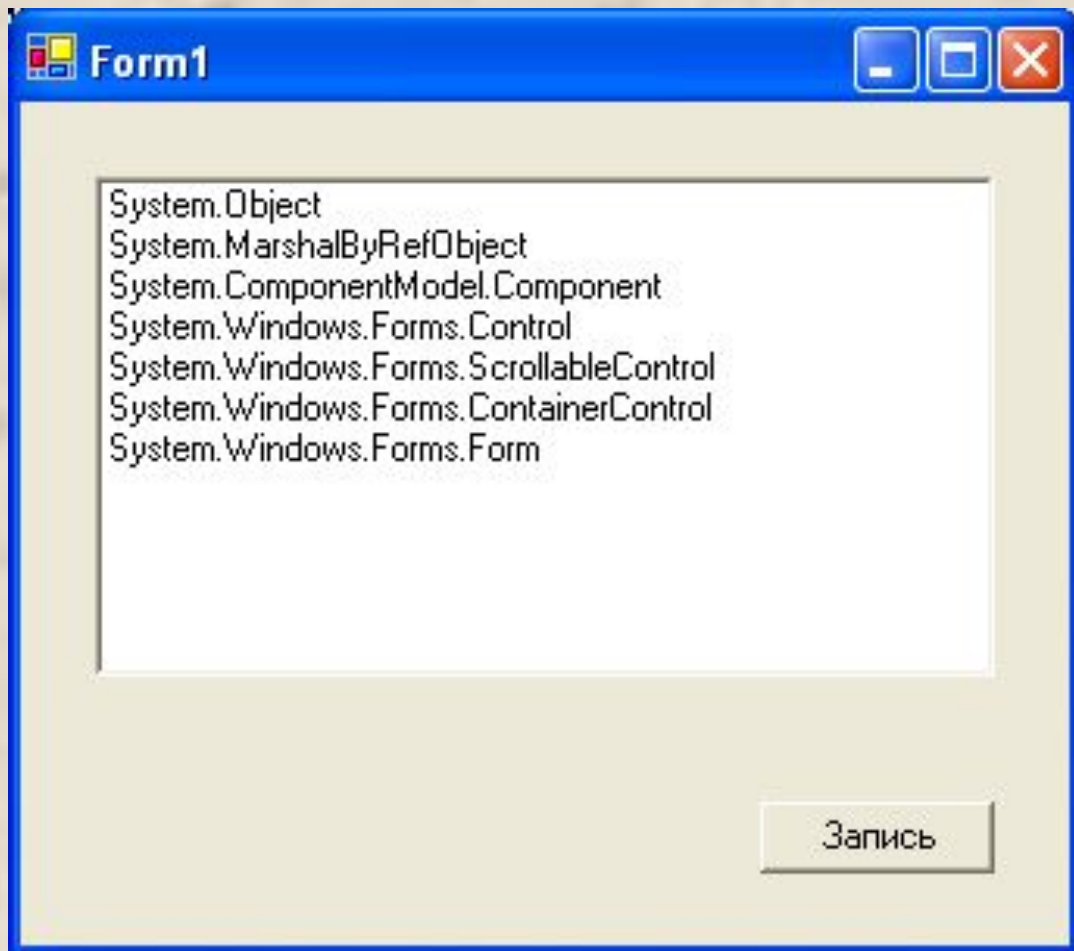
Form1

System.Object
System.MarshalByRefObject
System.ComponentModel.Component
System.Windows.Forms.Control
System.Windows.Forms.ScrollableControl
System.Windows.Forms.ContainerControl
System.Windows.Forms.Form

Запись